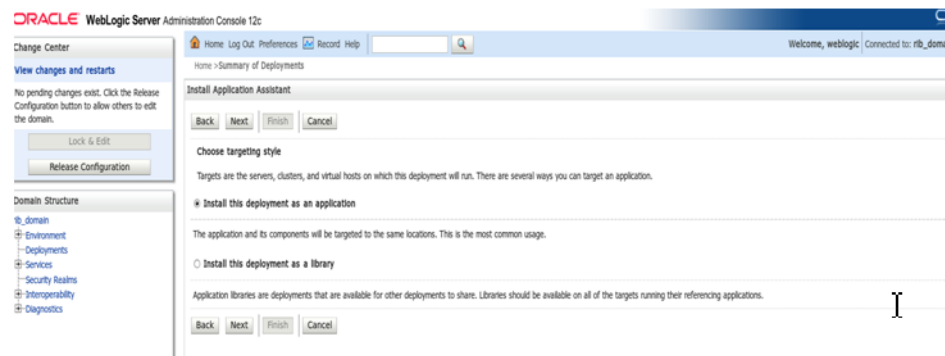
ORACLE WebLogic Server Administration Console 12c

Change Center

View changes and restarts

No pending changes exist. Click the Release Configuration button to allow others to edit the domain.

Lock & Edit

Release Configuration

Domain Structure

rib_domain
Environment
Deployments
Services
Security Realms
Interoperability
Diagnostics

Home Log Out Preferences Record Help

Welcome, weblogic Connected to: rib_doma

Home >Summary of Deployments

Install Application Assistant

Back Next Finish Cancel

Choose targeting style

Targets are the servers, clusters, and virtual hosts on which this deployment will run. There are several ways you can target an application.

Install this deployment as an application

The application and its components will be targeted to the same locations. This is the most common usage.

Install this deployment as a library

Application libraries are deployments that are available for other deployments to share. Libraries should be available on all of the targets running their referencing applications.

Back Next Finish Cancel